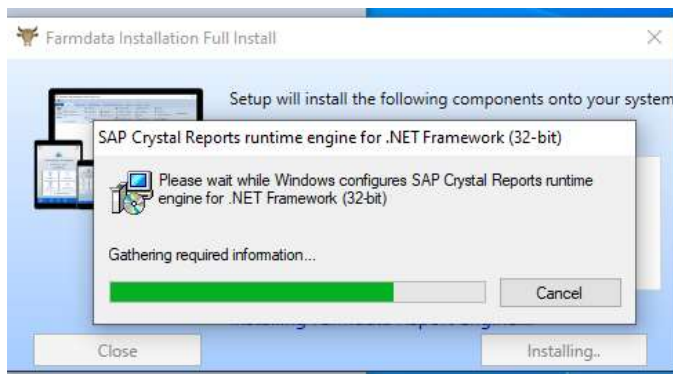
Farmdata Installation Full Install

Setup will install the following components onto your system

SAP Crystal Reports runtime engine for .NET Framework (32-bit)

Please wait while Windows configures SAP Crystal Reports runtime engine for .NET Framework (32-bit)

Gathering required information...

Cancel

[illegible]

Close

Installing..